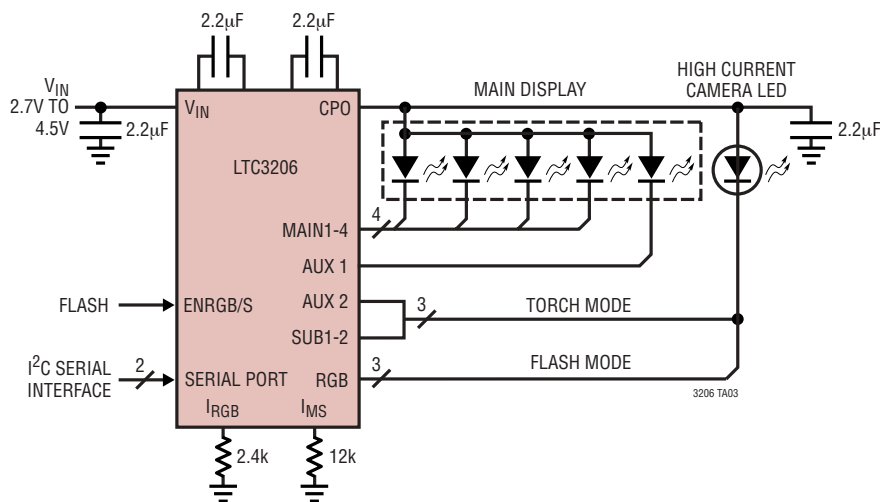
2.2μF
2.2μF
$V_{IN}$
2.7V TO
4.5V
2.2μF
$V_{IN}$
CPO
MAIN DISPLAY
HIGH CURRENT
CAMERA LED
2.2μF
LTC3206
4
MAIN1-4
AUX 1
FLASH
ENRGB/S
AUX 2
3
TORCH MODE
SUB1-2
$I^2C$ SERIAL
INTERFACE
2
SERIAL PORT
RGB
3
FLASH MODE
$I_{RGB}$
$I_{MS}$
3206 TA03
2.4k
12k